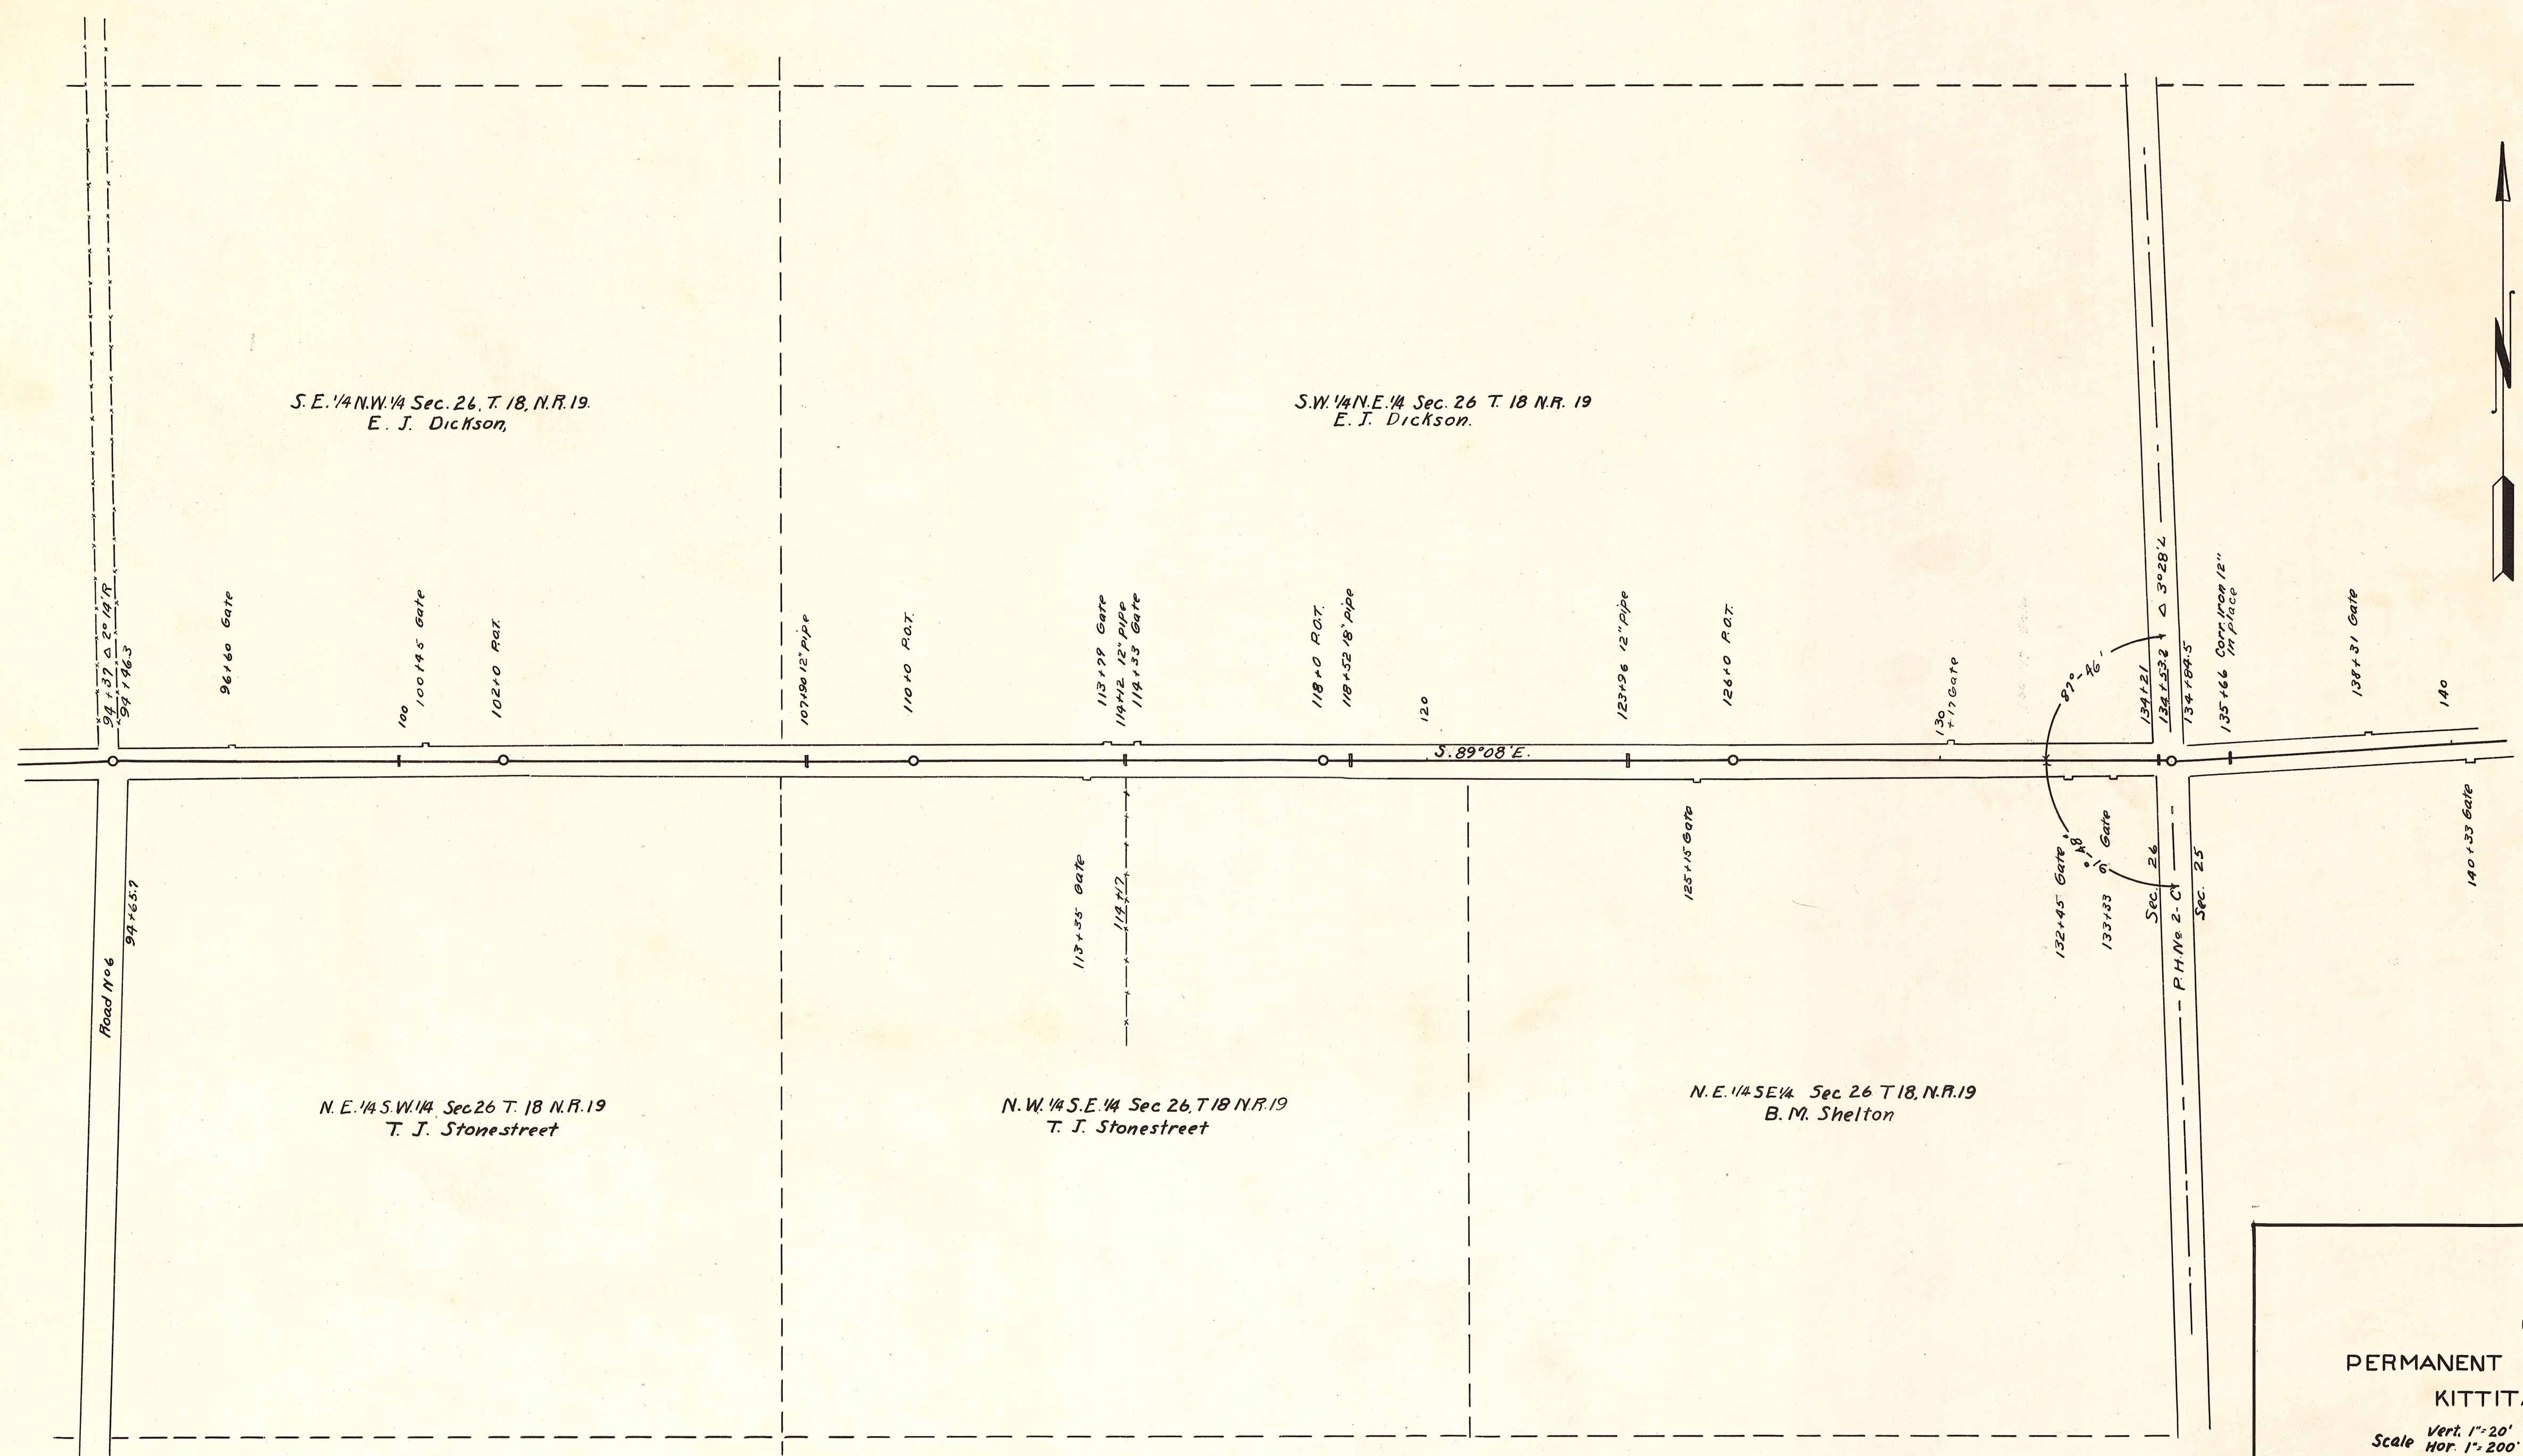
S.E.1/4 N.W.1/4 Sec. 26, T. 18, N.R. 19.
E. J. Dickson,

S.W.1/4 N.E.1/4 Sec. 26 T. 18 N.R. 19
E. J. Dickson.

94+37 Δ 2°14'R
94+96.3
96+60 Gate
100
100+14.5 Gate
102+0 P.O.T.
107+90 12" Pipe
110+0 P.O.T.
113+79 Gate
114+12 12" Pipe
114+33 Gate
118+0 P.O.T.
118+52 18" Pipe
120
123+96 12" Pipe
126+0 P.O.T.
130+17 Gate
87°46'
134+21
134+53.2 Δ 3°28'L
134+84.5
135+66 Corr. Iron 12" in place
138+31 Gate
140

S. 89°08'E.

94+65.7
Road No 6
113+35 Gate
114+17
125+15 Gate
132+45 Gate
133+33
48°
Gate
Sec. 26
Sec. 25
P.H. No 2-C
140+33 Gate

N.E.1/4 S.W.1/4 Sec 26 T. 18 N.R. 19
T. J. Stonestreet

N.W.1/4 S.E.1/4 Sec 26, T 18 N.R. 19
T. J. Stonestreet

N.E.1/4 S.E.1/4 Sec 26 T 18, N.R. 19
B. M. Shelton

PERMANENT
KITTIT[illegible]
Scale Vert. 1"=20' Hor. 1"=200'